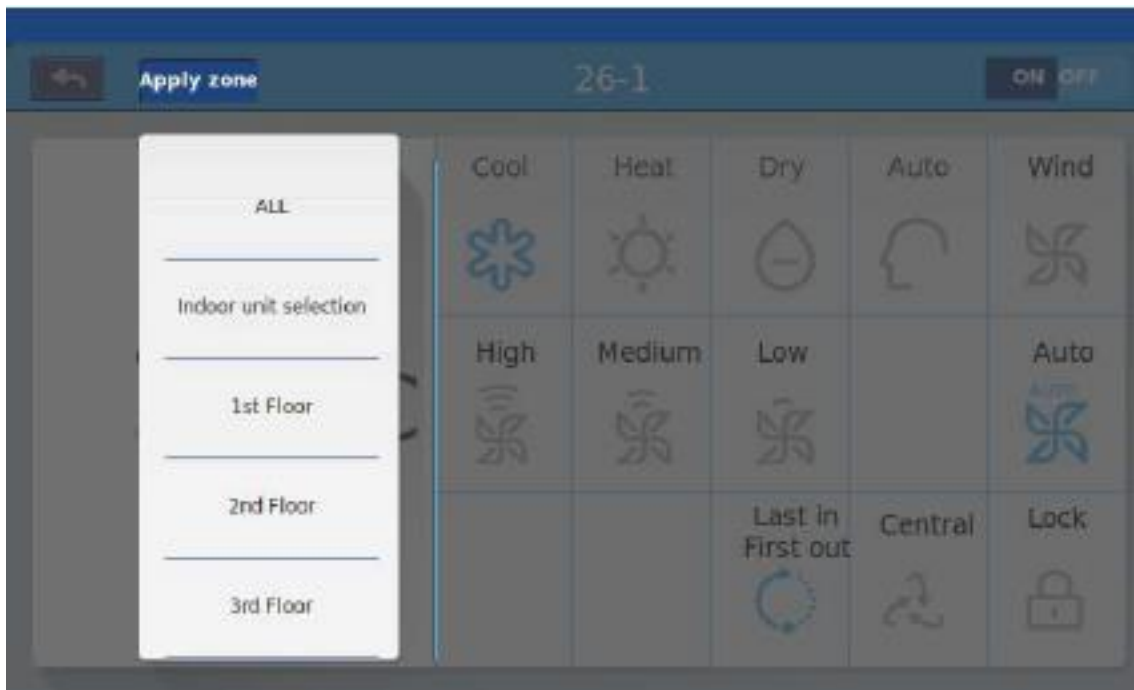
Apply zone

26-1

ON OFF

ALL

Indoor unit selection

1st Floor

2nd Floor

3rd Floor

| Cool | Heat | Dry | Auto | Wind |
|---|---|---|---|---|
| High | Medium | Low | | Auto |
| | | Last in First out | Central | Lock |

AUTO